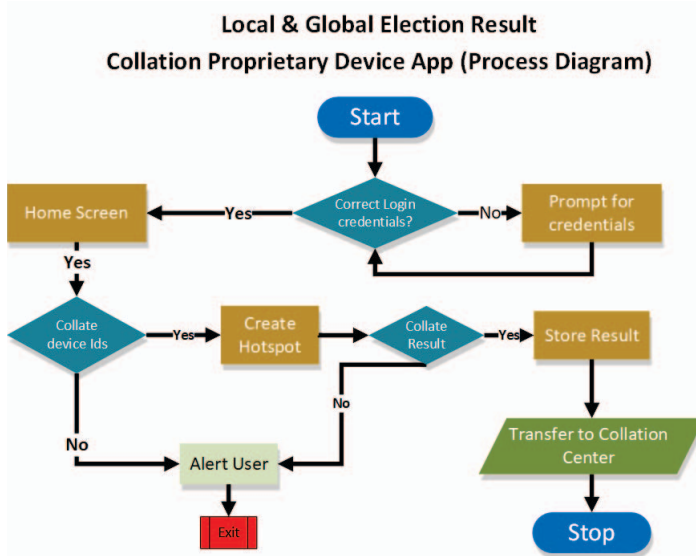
Local & Global Election Result
Collation Proprietary Device App (Process Diagram)

Start

Correct Login credentials?

Yes

No

Home Screen

Prompt for credentials

Yes

Collate device Ids

Yes

Create Hotspot

Collate Result

Yes

Store Result

No

No

Alert User

Transfer to Collation Center

Exit

Stop